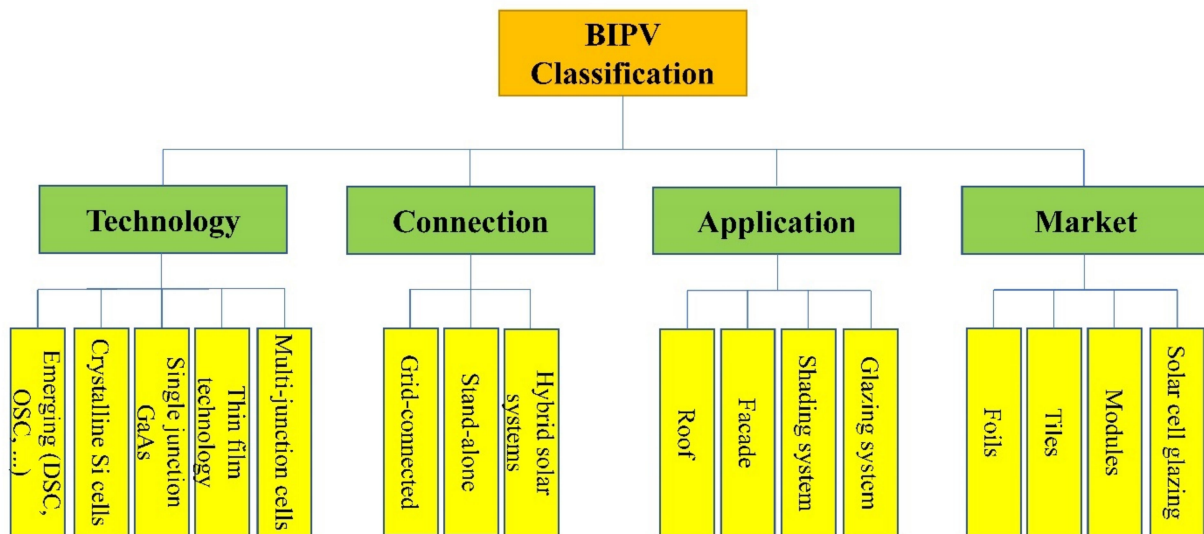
BIPV Classification

Technology

Emerging (DSC, OSC, ...)

Crystalline Si cells

Single junction GaAs

Thin film technology

Multi-junction cells

Connection

Grid-connected

Stand-alone

Hybrid solar systems

Application

Roof

Facade

Shading system

Glazing system

Market

Foils

Tiles

Modules

Solar cell glazing